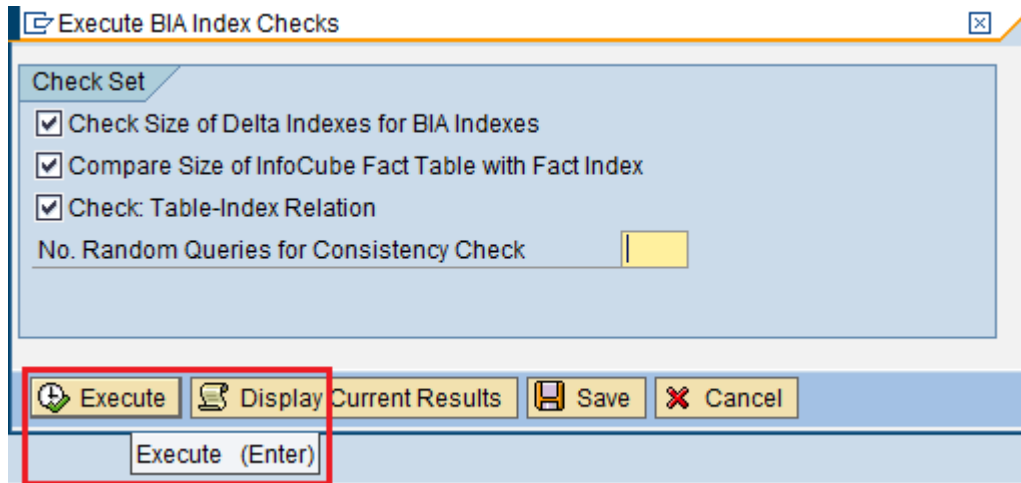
Execute BIA Index Checks

Check Set

Check Size of Delta Indexes for BIA Indexes

Compare Size of InfoCube Fact Table with Fact Index

Check: Table-Index Relation

No. Random Queries for Consistency Check

Execute

Display Current Results

Save

Cancel

Execute (Enter)